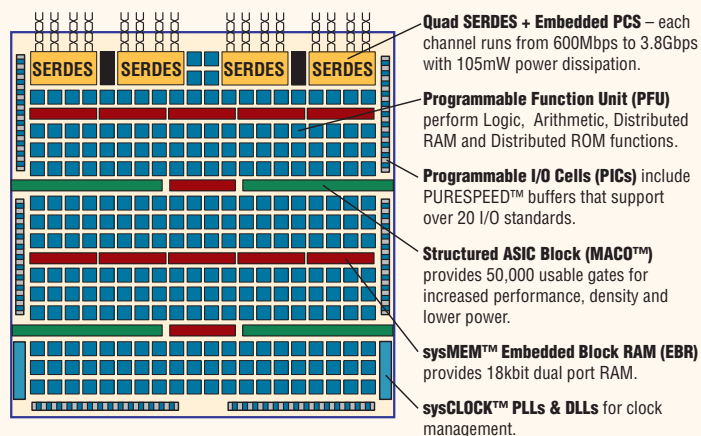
SERDES SERDES SERDES SERDES

Quad SERDES + Embedded PCS – each channel runs from 600Mbps to 3.8Gbps with 105mW power dissipation.

Programmable Function Unit (PFU) perform Logic, Arithmetic, Distributed RAM and Distributed ROM functions.

Programmable I/O Cells (PICs) include PURESPEED™ buffers that support over 20 I/O standards.

Structured ASIC Block (MACO™) provides 50,000 usable gates for increased performance, density and lower power.

sysMEM™ Embedded Block RAM (EBR) provides 18kbit dual port RAM.

sysCLOCK™ PLLs & DLLs for clock management.